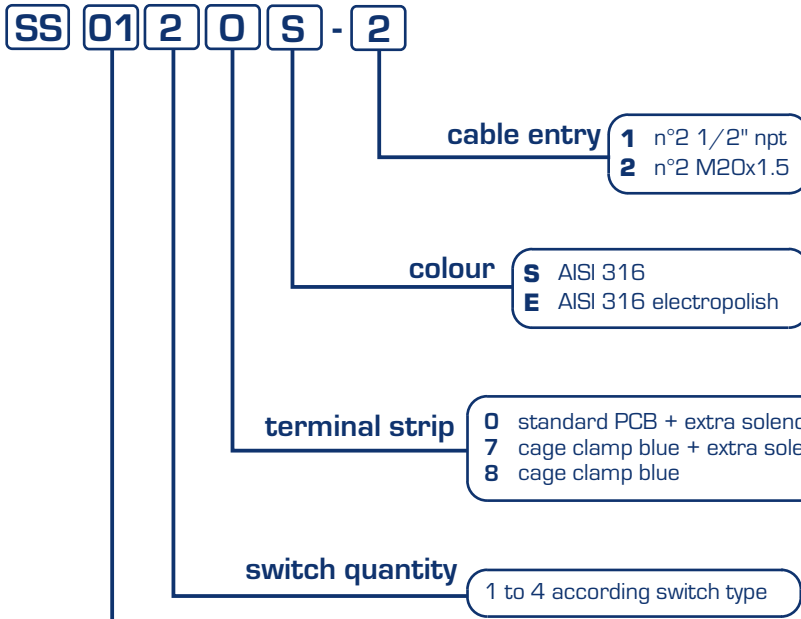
SS 01 2 0 S - 2

cable entry
1 n°2 1/2" npt
2 n°2 M20x1.5

colour
S AISI 316
E AISI 316 electropolish

terminal strip
0 standard PCB + extra solenc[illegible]
7 cage clamp blue + extra sole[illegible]
8 cage clamp blue

switch quantity
1 to 4 according switch type